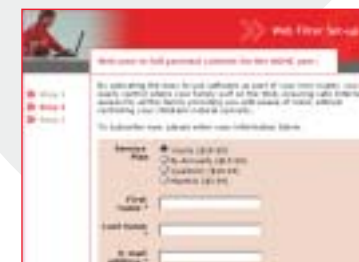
Web Filter Set-up

Welcome to full parental controls for the HOME user.

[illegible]

To subscribe now please enter your information below.

Step 1
Step 2
Step 3

Service Plan
Yearly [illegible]
Bi-Annually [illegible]
Quarterly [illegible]
Monthly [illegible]

First Name *

Last Name *

E-mail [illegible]